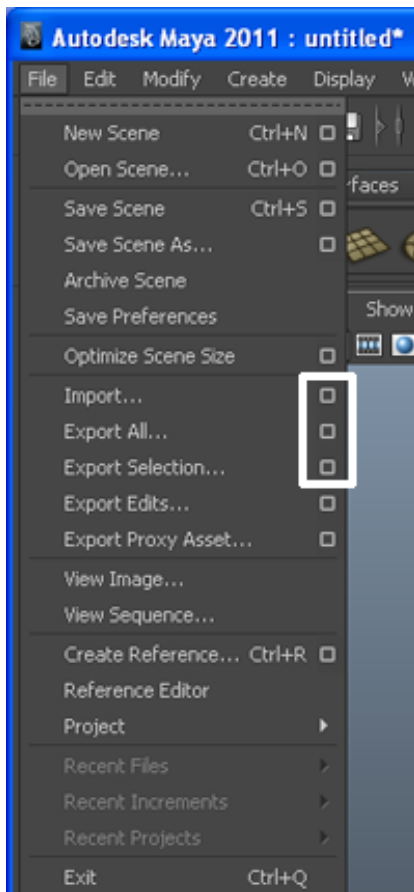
Autodesk Maya 2011 : untitled*

File Edit Modify Create Display W

rfaces

Show

New Scene Ctrl+N
Open Scene... Ctrl+O
Save Scene Ctrl+S
Save Scene As...
Archive Scene
Save Preferences
Optimize Scene Size
Import...
Export All...
Export Selection...
Export Edits...
Export Proxy Asset...
View Image...
View Sequence...
Create Reference... Ctrl+R
Reference Editor
Project
Recent Files
Recent Increments
Recent Projects
Exit Ctrl+Q